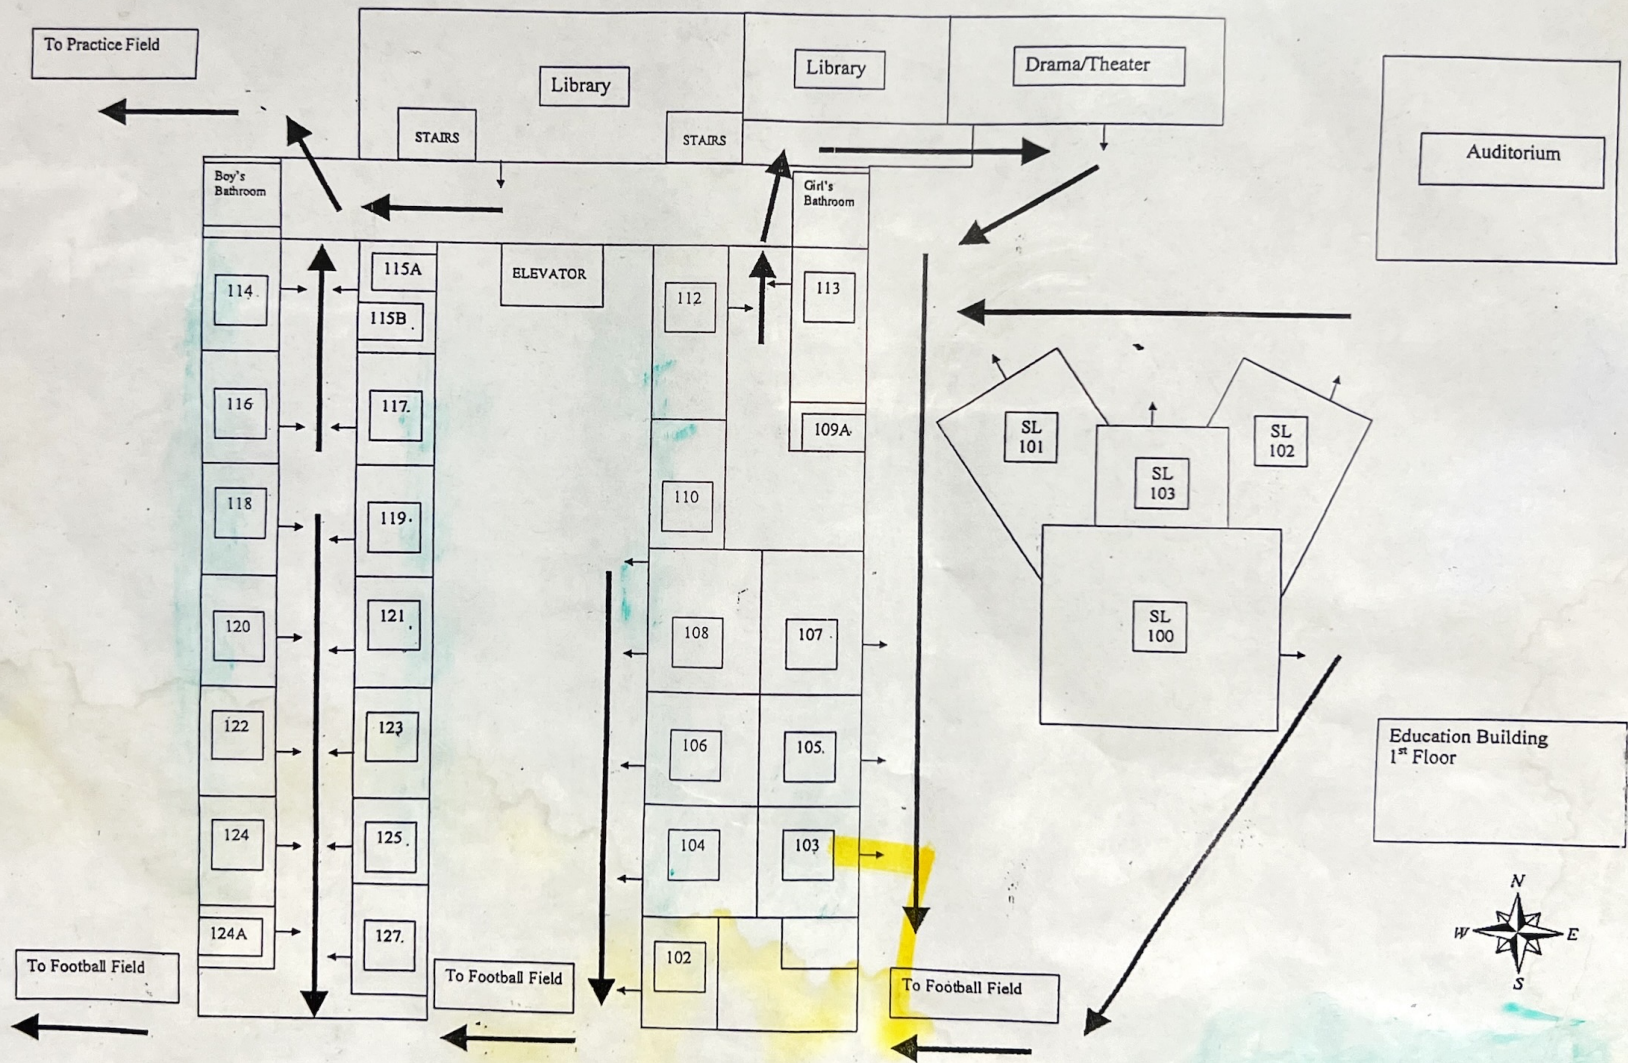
To Practice Field

Library

STAIRS

STAIRS

Library

Drama/Theater

Auditorium

Boy's Bathroom

Girl's Bathroom

114

115A

115B

ELEVATOR

112

113

116

117

118

119

120

121

122

123

124

125

124A

127

109A

110

108

107

106

105

104

103

102

SL 101

SL 102

SL 103

SL 100

Education Building 1st Floor

N
W
E
S

To Football Field

To Football Field

To Football Field